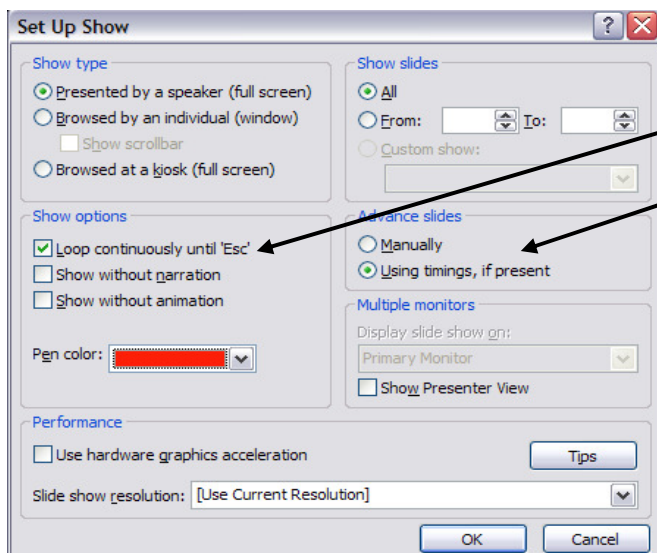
Set Up Show

?

Show type

Presented by a speaker (full screen)

Browsed by an individual (window)

Show scrollbar

Browsed at a kiosk (full screen)

Show slides

All

From:

To:

Custom show:

Show options

Loop continuously until 'Esc'

Show without narration

Show without animation

Pen color:

Advance slides

Manually

Using timings, if present

Multiple monitors

Display slide show on:

Primary Monitor

Show Presenter View

Performance

Use hardware graphics acceleration

Tips

Slide show resolution: [Use Current Resolution]

OK

Cancel